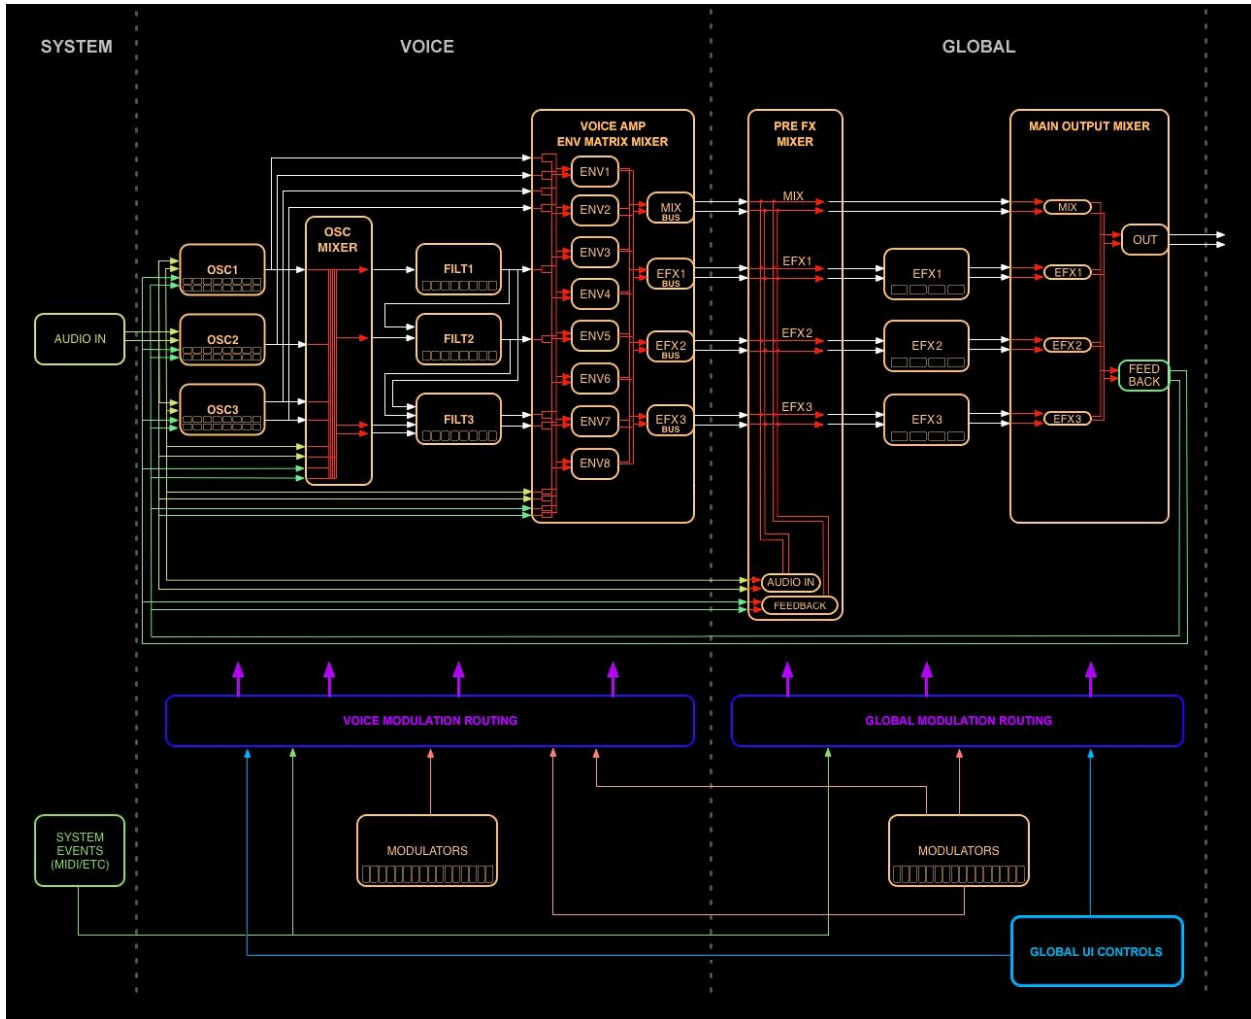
SYSTEM

VOICE

GLOBAL

AUDIO IN

OSC1

OSC2

OSC3

OSC MIXER

FILT1

FILT2

FILT3

VOICE AMP ENV MATRIX MIXER

ENV1

ENV2

ENV3

ENV4

ENV5

ENV6

ENV7

ENV8

MIX BUS

EFX1 BUS

EFX2 BUS

EFX3 BUS

PRE FX MIXER

MIX

EFX1

EFX2

EFX3

AUDIO IN

FEEDBACK

EFX1

EFX2

EFX3

MAIN OUTPUT MIXER

MIX

EFX1

EFX2

EFX3

OUT

FEED BACK

VOICE MODULATION ROUTING

GLOBAL MODULATION ROUTING

SYSTEM EVENTS (MIDI/ETC)

MODULATORS

MODULATORS

GLOBAL UI CONTROLS